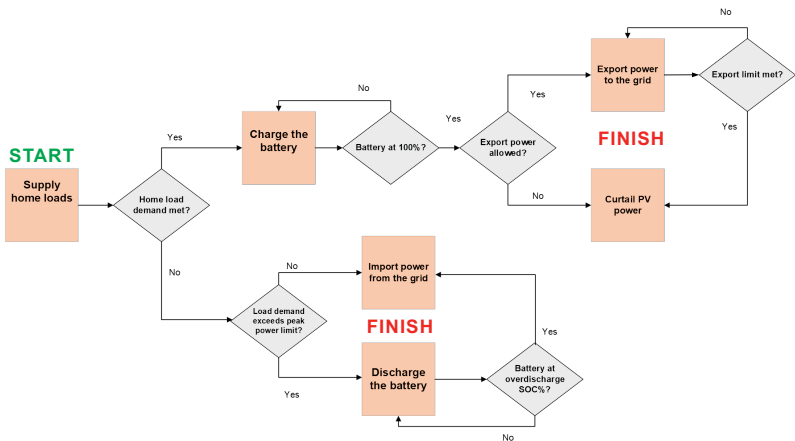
START

Supply home loads

Home load demand met?

Yes

Charge the battery

No

Battery at 100%?

Yes

Export power allowed?

Yes

Export power to the grid

No

Export limit met?

Yes

FINISH

No

Curtail PV power

No

No

Import power from the grid

Load demand exceeds peak power limit?

FINISH

Yes

Discharge the battery

Yes

Battery at overdischarge SOC%?

No